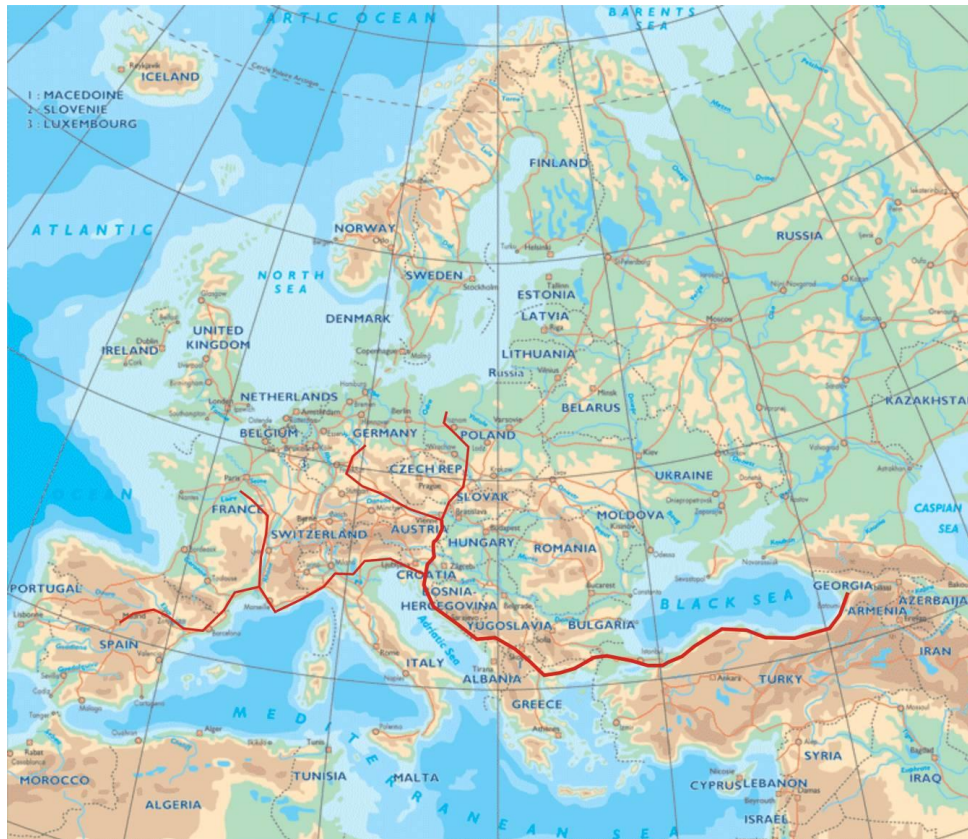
ARTIC OCEAN
BARENTS SEA
ICELAND
1 : MACEDOINE
2 : SLOVENIE
3 : LUXEMBOURG
FINLAND
ATLANTIC
NORWAY
RUSSIA
SWEDEN
NORTH SEA
ESTONIA
LATVIA
DENMARK
UNITED KINGDOM
IRELAND
LITHUANIA
Russia
BELARUS
NETHERLANDS
KAZAKHSTAN
BELGIUM
GERMANY
POLAND
CZECH REP.
UKRAINE
OCEAN
SLOVAK
FRANCE
MOLDOVA
AUSTRIA
CASPIAN SEA
SWITZERLAND
HUNGARY
ROMANIA
CROATIA
GEORGIA
PORTUGAL
BOSNIA-HERCEGOVINA
BLACK SEA
AZERBAIJAN
ARMENIA
YUGOSLAVIA
BULGARIA
SPAIN
Adriatic Sea
IRAN
ITALY
ALBANIA
TURKY
GREECE
MEDITERRANEAN SEA
SYRIA
MOROCCO
TUNISIA
MALTA
CYPRUS
LEBANON
IRAQ
ALGERIA
ISRAEL